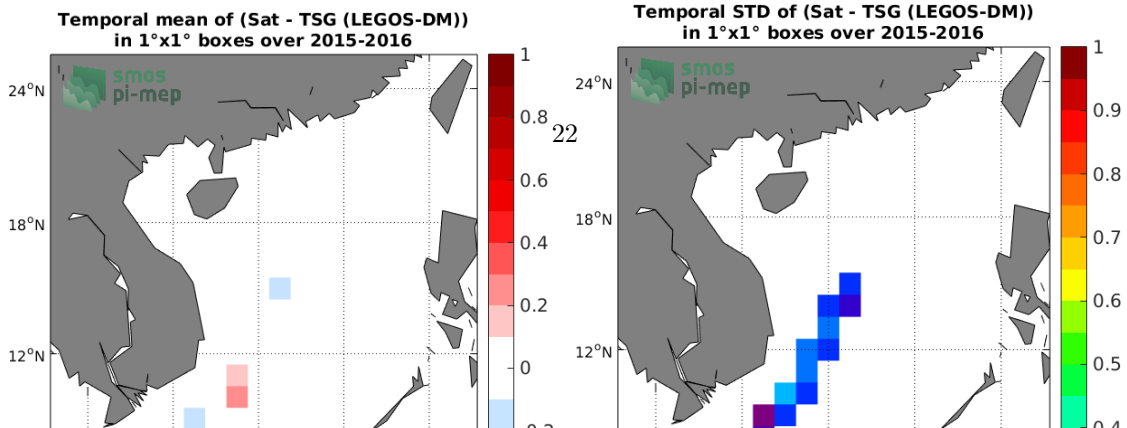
Temporal mean of (Sat - TSG (LEGOS-DM))
in 1°x1° boxes over 2015-2016

smos
pi-mep

24°N
18°N
12°N

1
0.8
0.6
0.4
0.2
0
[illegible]

22

Temporal STD of (Sat - TSG (LEGOS-DM))
in 1°x1° boxes over 2015-2016

smos
pi-mep

24°N
18°N
12°N

1
0.9
0.8
0.7
0.6
0.5
0.4